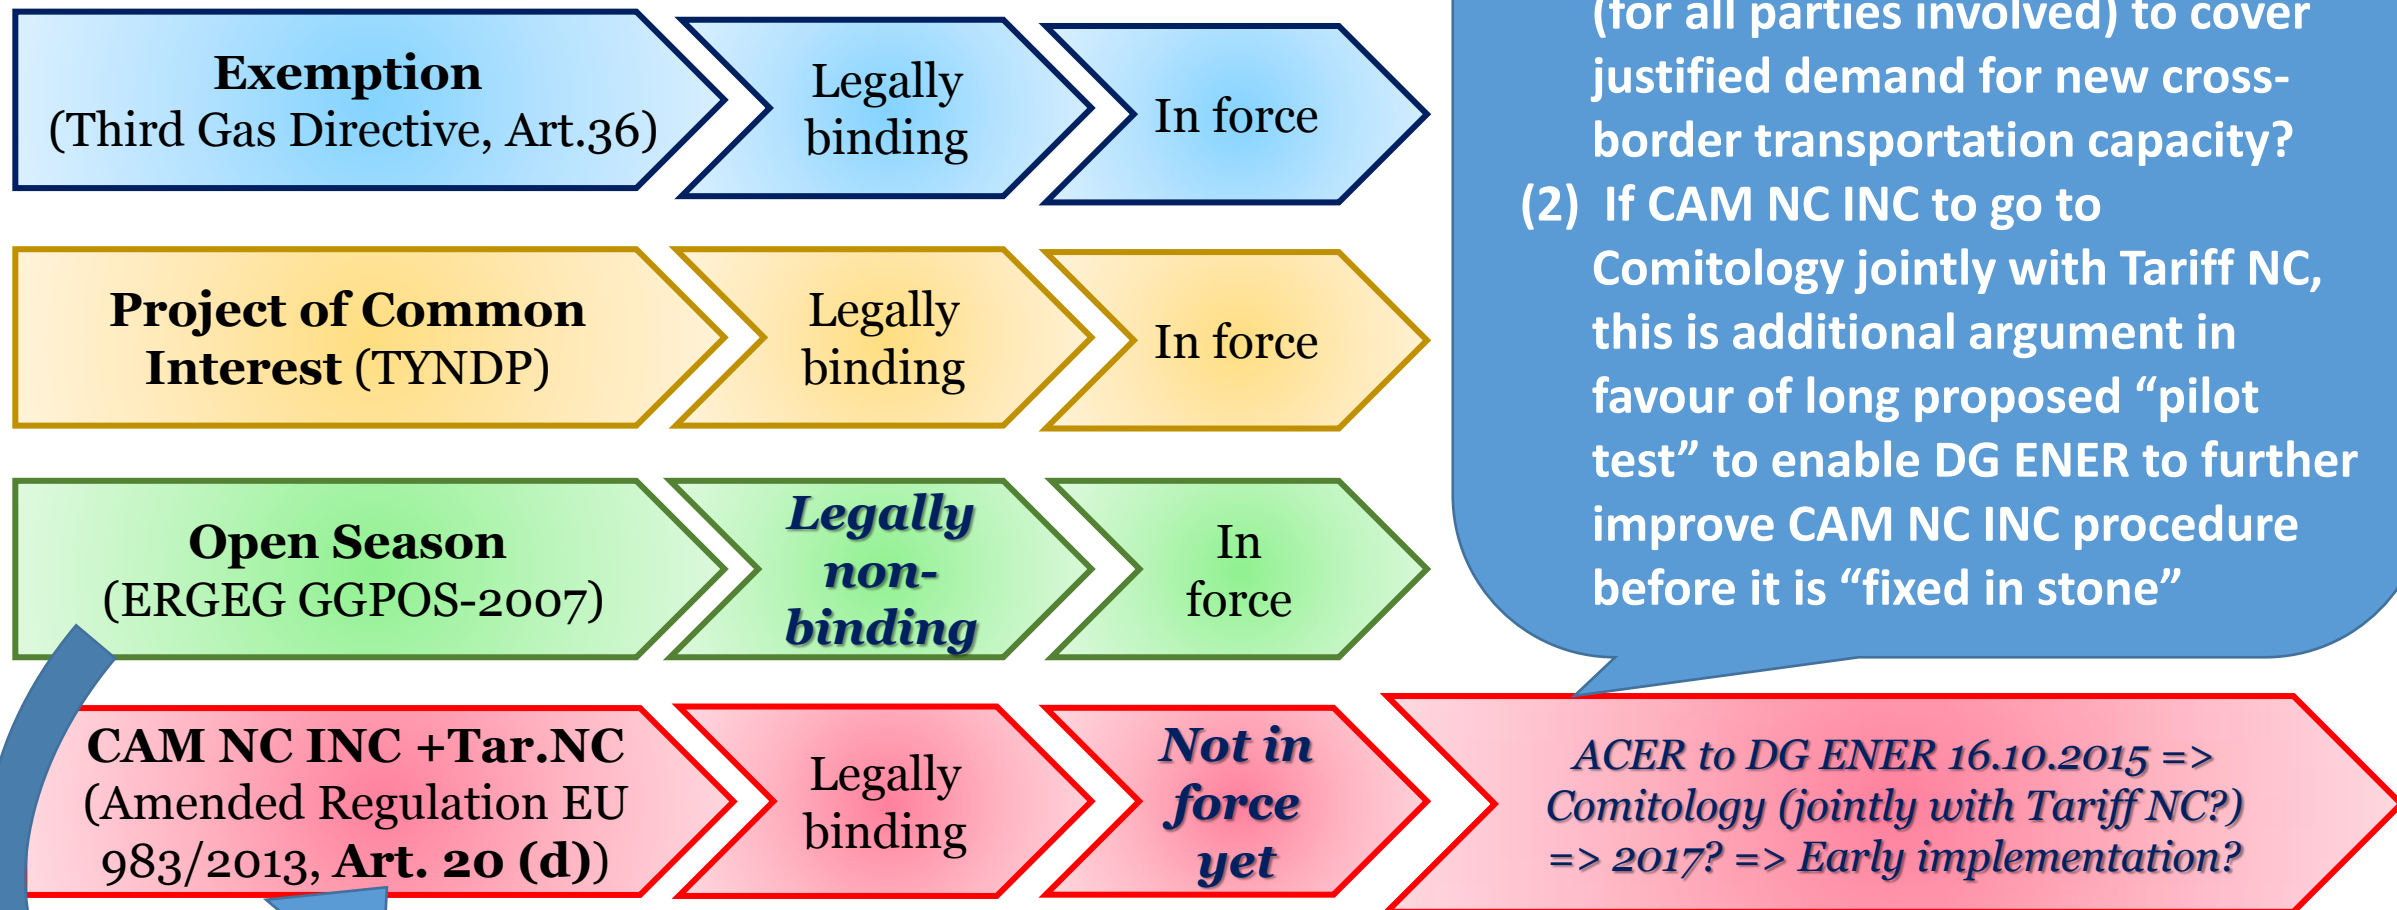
Exemption
(Third Gas Directive, Art.36)

Legally binding

In force

Project of Common Interest (TYNDP)

Legally binding

In force

Open Season
(ERGEG GGPOS-2007)

Legally non-binding

In force

CAM NC INC +Tar.NC
(Amended Regulation EU 983/2013, Art. 20 (d))

Legally binding

Not in force yet

ACER to DG ENER 16.10.2015 => Comitology (jointly with Tariff NC?) => 2017? => Early implementation?

(for all parties involved) to cover justified demand for new cross-border transportation capacity?
(2) If CAM NC INC to go to Comitology jointly with Tariff NC, this is additional argument in favour of long proposed “pilot test” to enable DG ENER to further improve CAM NC INC procedure before it is “fixed in stone”